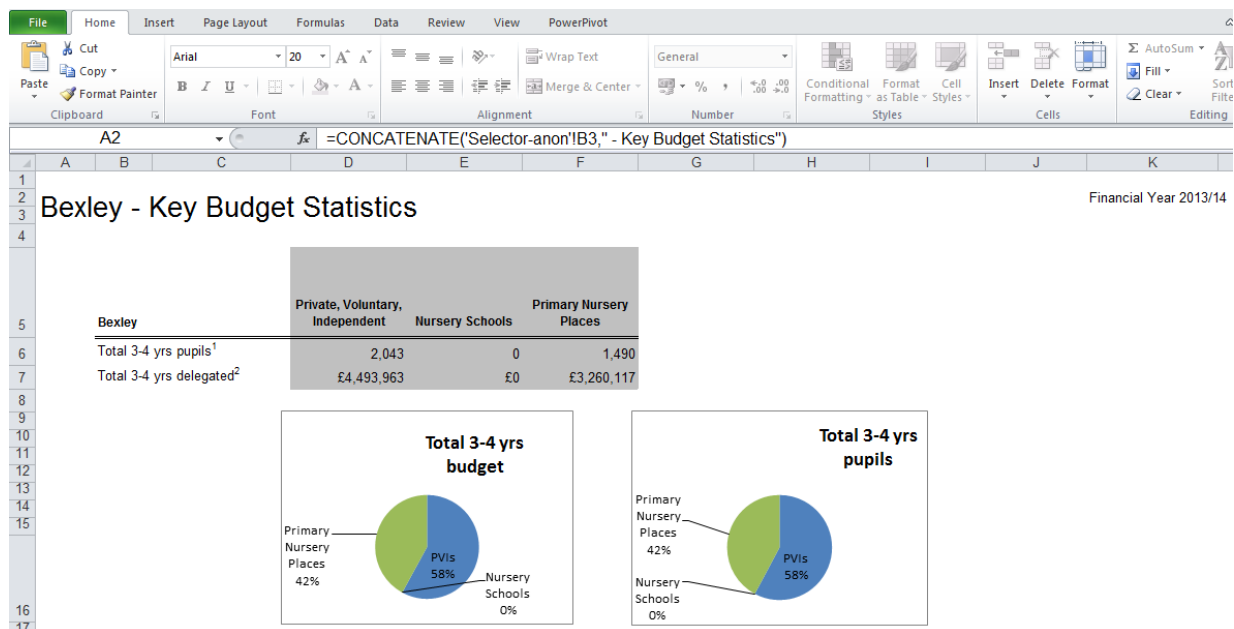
File Home Insert Page Layout Formulas Data Review View PowerPivot

Paste Cut Copy Format Painter Clipboard
Arial 20 Font
Wrap Text Merge & Center Alignment
General % , Number
Conditional Formatting Format as Table Cell Styles Styles
Insert Delete Format Cells
AutoSum Fill Clear Sort Filter Editing

A2 $f_x$ =CONCATENATE('Selector-anon'!B3," - Key Budget Statistics")

A B C D E F G H I J K

Bexley - Key Budget Statistics

Financial Year 2013/14

| Bexley | Private, Voluntary, Independent | Nursery Schools | Primary Nursery Places |
|---|---|---|---|
| Total 3-4 yrs pupils$^1$ | 2,043 | 0 | 1,490 |
| Total 3-4 yrs delegated$^2$ | £4,493,963 | £0 | £3,260,117 |

Total 3-4 yrs budget

Primary Nursery Places 42%
PVIs 58%
Nursery Schools 0%

Total 3-4 yrs pupils

Primary Nursery Places 42%
PVIs 58%
Nursery Schools 0%